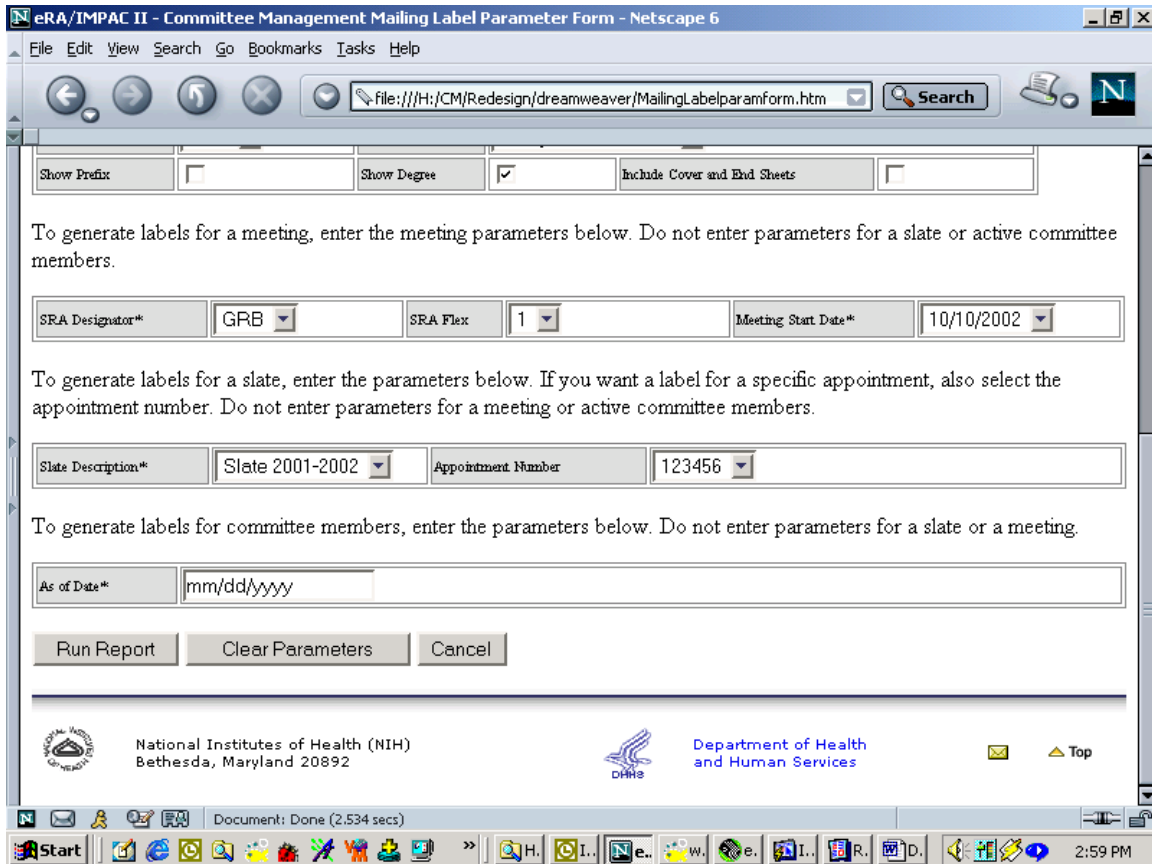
eRA/IMPAC II - Committee Management Mailing Label Parameter Form - Netscape 6

File Edit View Search Go Bookmarks Tasks Help

file:///H:/CM/Redesign/dreamweaver/MailingLabelparamform.htm

Search

| Show Prefix | | Show Degree | ☑ | Include Cover and End Sheets | |
|---|---|---|---|---|---|

To generate labels for a meeting, enter the meeting parameters below. Do not enter parameters for a slate or active committee members.

| SRA Designator* | GRB | SRA Flex | 1 | Meeting Start Date* | 10/10/2002 |
|---|---|---|---|---|---|

To generate labels for a slate, enter the parameters below. If you want a label for a specific appointment, also select the appointment number. Do not enter parameters for a meeting or active committee members.

| Slate Description* | Slate 2001-2002 | Appointment Number | 123456 |
|---|---|---|---|

To generate labels for committee members, enter the parameters below. Do not enter parameters for a slate or a meeting.

| As of Date* | mm/dd/yyyy |
|---|---|

Run Report | Clear Parameters | Cancel

National Institutes of Health (NIH)
Bethesda, Maryland 20892

DHHS

Department of Health and Human Services

Top

Document: Done (2.534 secs)

Start | H. | I. | e. | w. | e. | I. | R. | D. | 2:59 PM